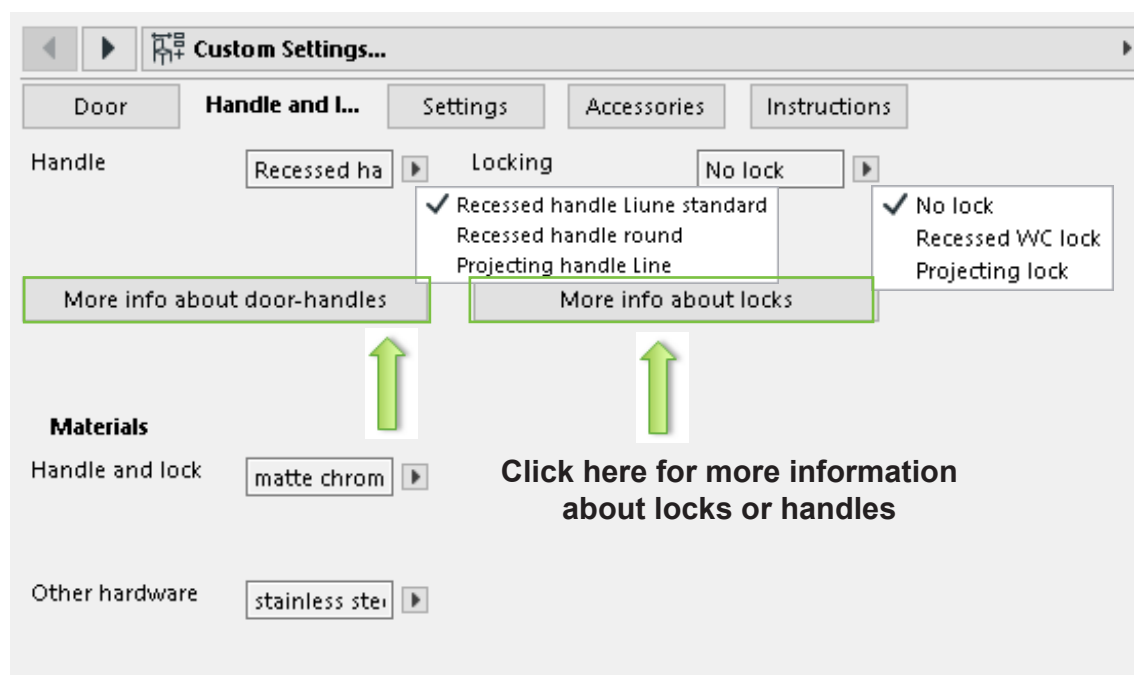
Custom Settings...

Door | Handle and l... | Settings | Accessories | Instructions

Handle Recessed ha

Locking No lock

✓ Recessed handle Liune standard
Recessed handle round
Projecting handle Line

✓ No lock
Recessed WC lock
Projecting lock

More info about door-handles

More info about locks

Materials

Handle and lock matte chrom

Click here for more information about locks or handles

Other hardware stainless ste